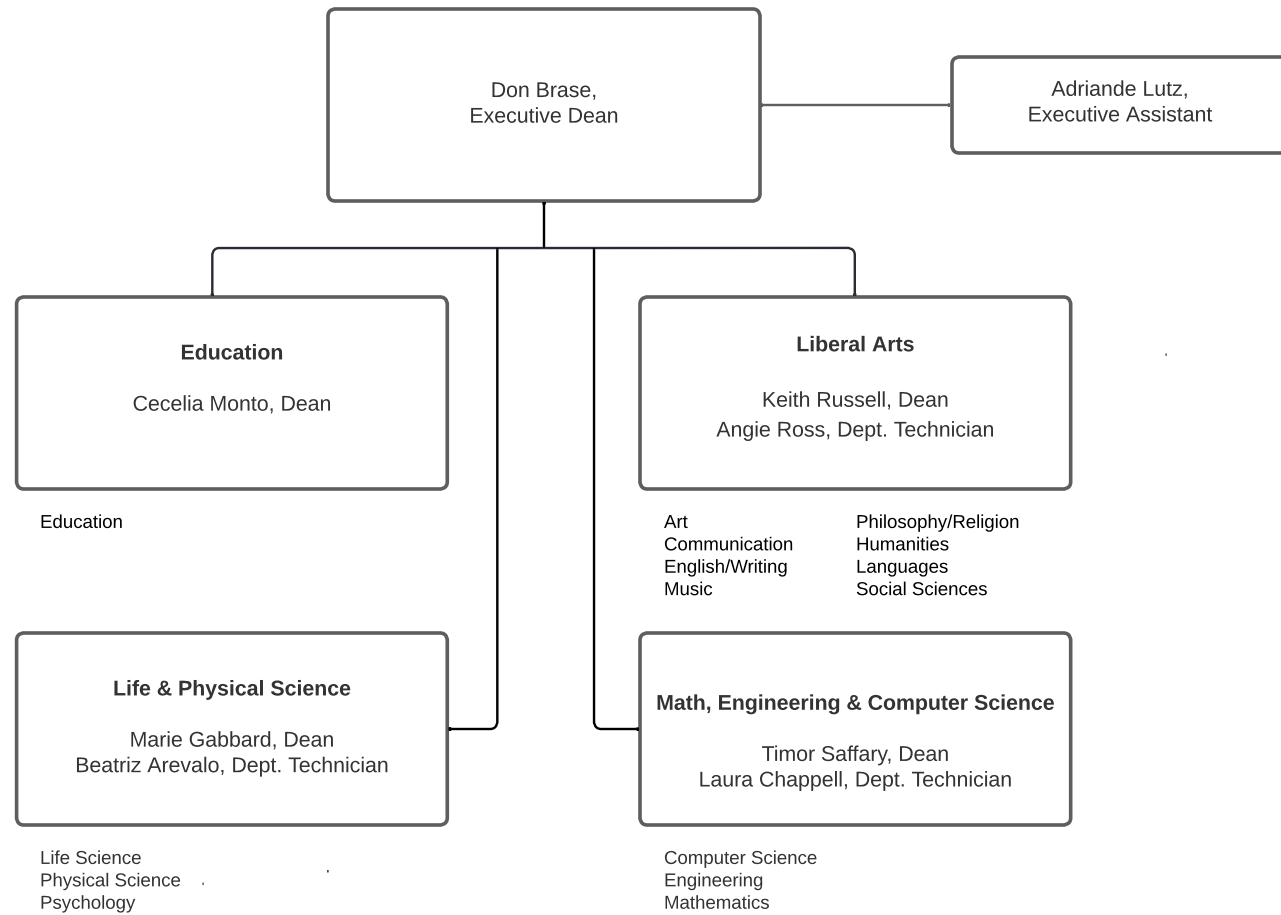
Don Brase,
Executive Dean

Adriande Lutz,
Executive Assistant

Education

Cecelia Monto, Dean

Education

Liberal Arts

Keith Russell, Dean
Angie Ross, Dept. Technician

Art
Communication
English/Writing
Music

Philosophy/Religion
Humanities
Languages
Social Sciences

Life & Physical Science

Marie Gabbard, Dean
Beatriz Arevalo, Dept. Technician

Life Science
Physical Science
Psychology

Math, Engineering & Computer Science

Timor Saffary, Dean
Laura Chappell, Dept. Technician

Computer Science
Engineering
Mathematics